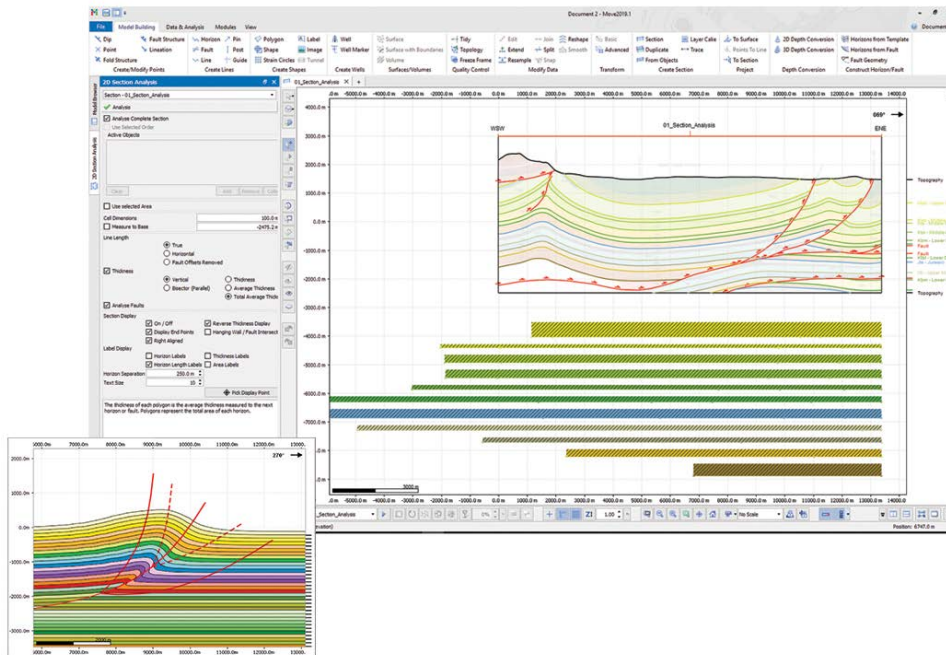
Document 2 - Move2019.1

File Model Building Data & Analysis Modules View

Dip Fault Structure Horizon Fin Polygon Label Wall Surface Tidy Edit Join Reshape Basic Section Layer Cake To Surface 2D Depth Conversion Horizons from Template
Point Lineation Fault Post Shape Image Wall Marker Surface with Boundaries Topology Extend Split Smooth Advanced Duplicate Trace Points To Line 3D Depth Conversion Horizons from Fault
Fold Structure Line Guide Strain Circles Tunnel Volume Freeze Frame Resample Snap From Objects To Section Fault Geometry
Create/Modify Points Create Lines Create Shapes Create Walls Surfaces/Volumes Quality Control Modify Data Transform Create Section Project Depth Conversion Construct Horizon/Fault

2D Section Analysis
Section - 01_Section_Analysis
Analysis
Analyse Complete Section
Use Selected Order
Active Objects
Clear Add Remove
Use selected Area
Cell Dimensions 100.0 m
Measure to Base -2475.2 m
Line Length
True
Horizontal
Fault Offsets Removed
Thickness
Vertical
Thickness
Bisector (Parallel)
Average Thickness
Total Average Thick
Analyse Faults
Section Display
On / Off
Reverse Thickness Display
Display End Points
Hanging Wall / Fault Intersect
Right Aligned
Label Display
Horizon Labels
Thickness Labels
Horizon Length Labels
Area Labels
Horizon Separation 250.0 m
Text Size 10
Pick Display Point
The thickness of each polygon is the average thickness measured to the next horizon or fault. Polygons represent the total area of each horizon.

Model Browser
2D Section Analysis

01_Section_Analysis

-5000.0 m -4000.0 m -3000.0 m -2000.0 m -1000.0 m 0.0 m 1000.0 m 2000.0 m 3000.0 m 4000.0 m 5000.0 m 6000.0 m 7000.0 m 8000.0 m 9000.0 m 10000.0 m 11000.0 m 12000.0 m 13000.0 m 14000.0 m

4000.0 m 3000.0 m 2000.0 m 1000.0 m 0.0 m -1000.0 m -2000.0 m -3000.0 m -4000.0 m -5000.0 m -6000.0 m -7000.0 m -8000.0 m -9000.0 m

WSW 01_Section_Analysis ENE 069°

Topography
Fault
Fault
Topography

3000 m

01_Section_Analysis
No Scale
1.00
Position: 6747.0 m

2000.0 m 1000.0 m 0.0 m -1000.0 m -2000.0 m -3000.0 m
270°
5000.0 m 6000.0 m 7000.0 m 8000.0 m 9000.0 m 10000.0 m 11000.0 m 12000.0 m 13000.
2000 m